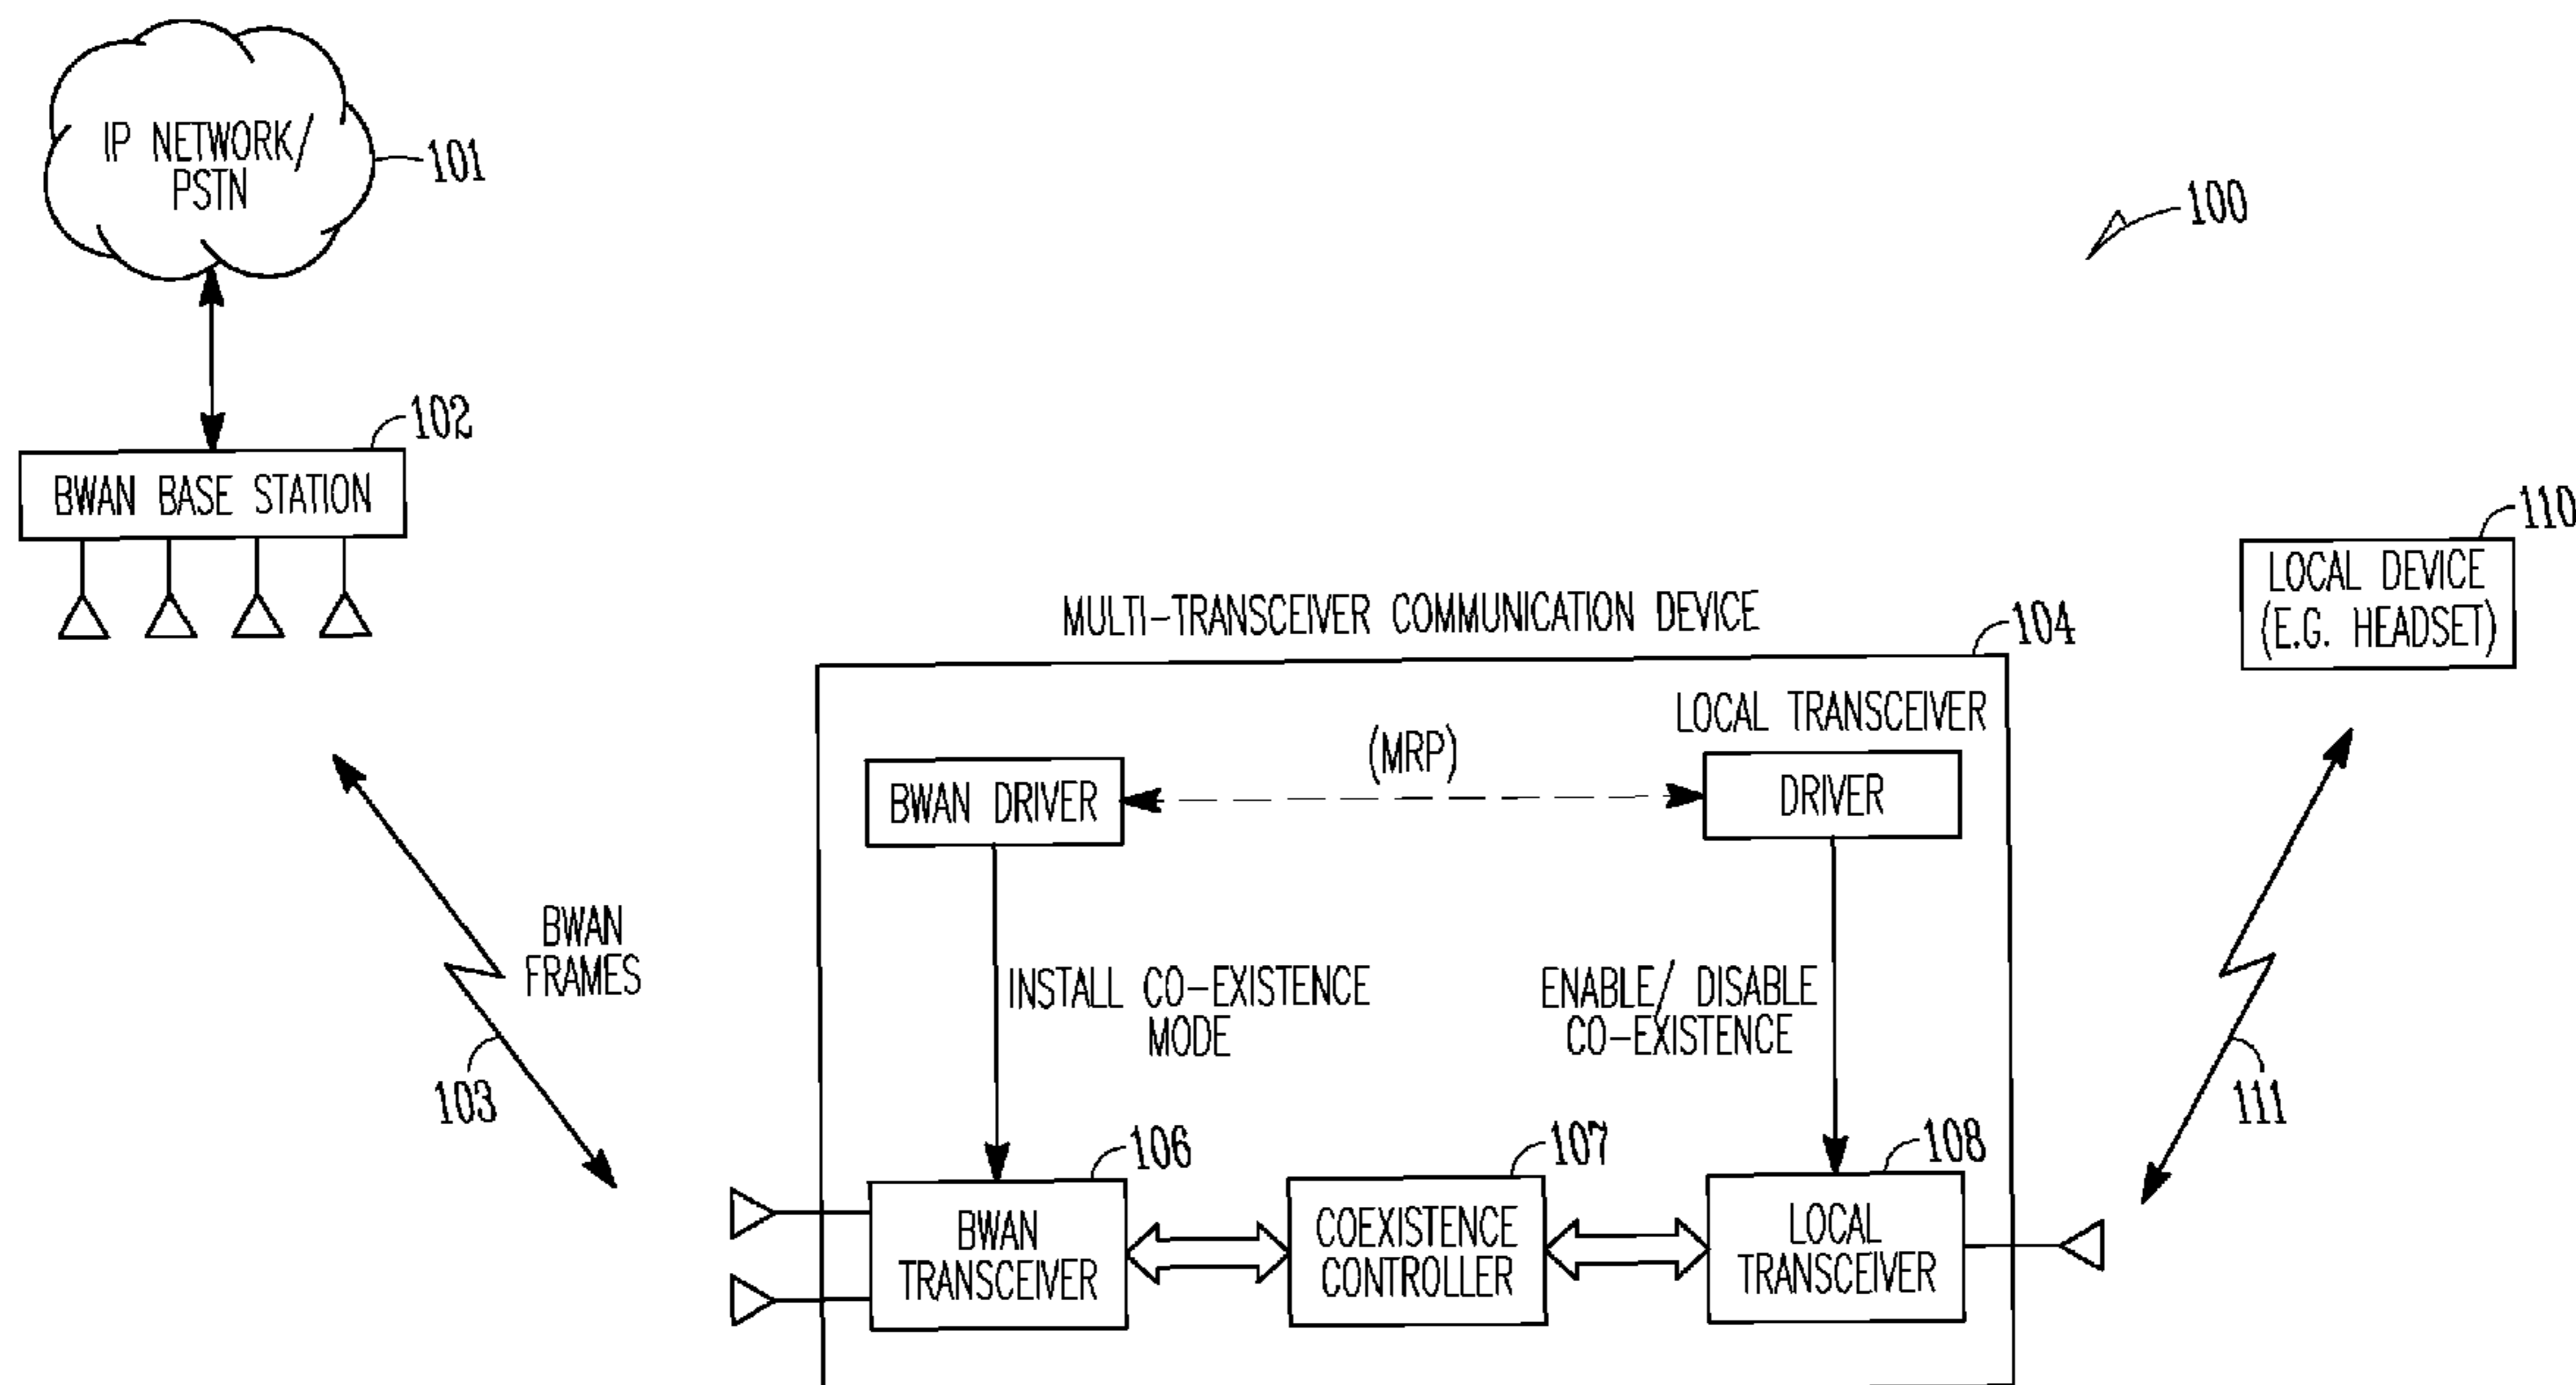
IP NETWORK/ PSTN

101

100

102

BWAN BASE STATION

110

LOCAL DEVICE (E.G. HEADSET)

MULTI-TRANSCEIVER COMMUNICATION DEVICE

104

LOCAL TRANSCEIVER

(MRP)

BWAN DRIVER

DRIVER

BWAN FRAMES

INSTALL CO-EXISTENCE MODE

ENABLE/ DISABLE CO-EXISTENCE

103

111

106

107

108

BWAN TRANSCEIVER

COEXISTENCE CONTROLLER

LOCAL TRANSCEIVER